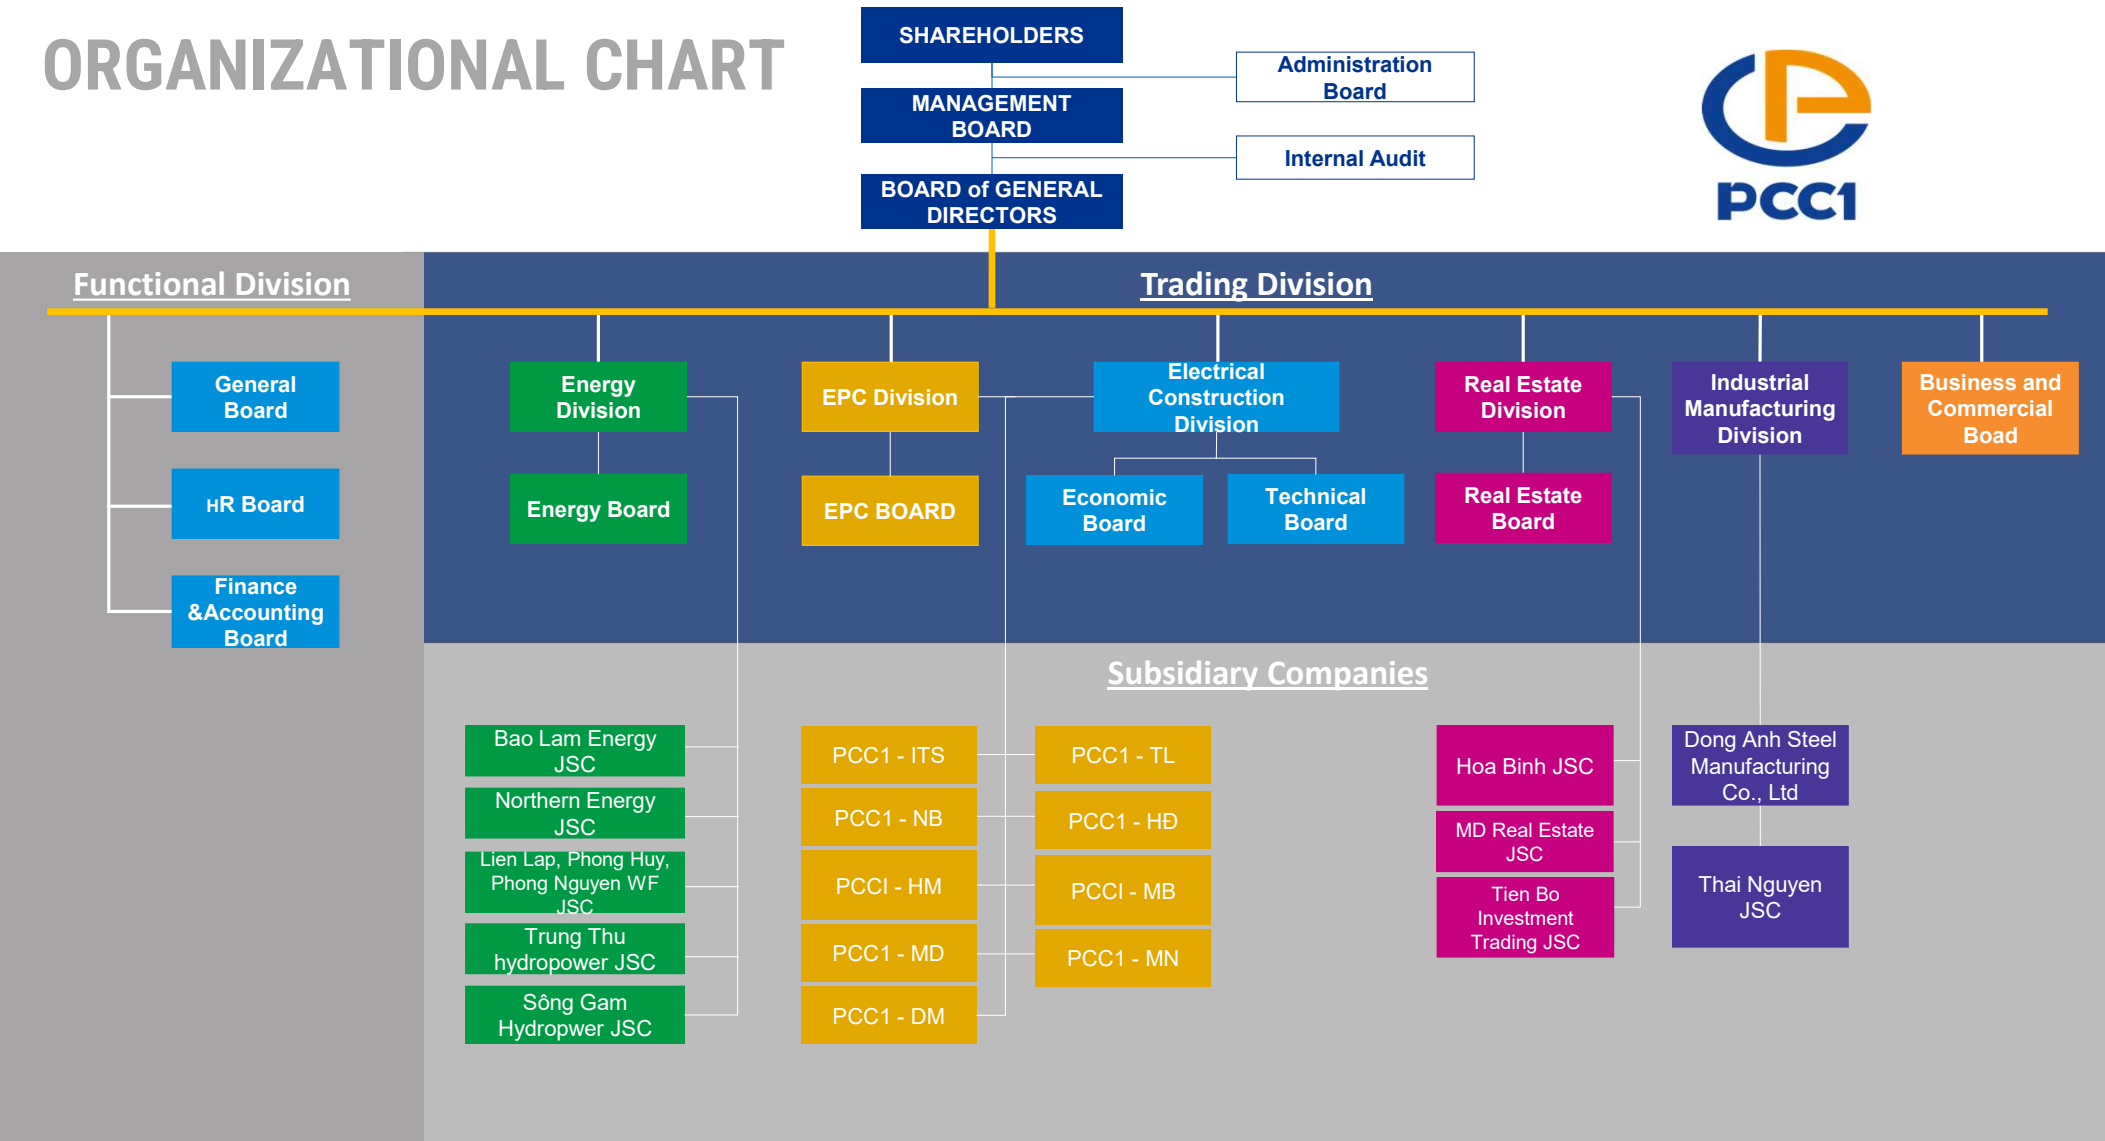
ORGANIZATIONAL CHART

SHAREHOLDERS

MANAGEMENT BOARD

BOARD of GENERAL DIRECTORS

Administration Board

Internal Audit

PCC1

Functional Division

Trading Division

General Board

HR Board

Finance &Accounting Board

Energy Division

Energy Board

EPC Division

EPC BOARD

Electrical Construction Division

Economic Board

Technical Board

Real Estate Division

Real Estate Board

Industrial Manufacturing Division

Business and Commercial Boad

Subsidiary Companies

Bao Lam Energy JSC

Northern Energy JSC

Lien Lap, Phong Huy, Phong Nguyen WF JSC

Trung Thu hydropower JSC

Sông Gam Hydropwer JSC

PCC1 - ITS

PCC1 - NB

PCCI - HM

PCC1 - MD

PCC1 - DM

PCC1 - TL

PCC1 - HĐ

PCCI - MB

PCC1 - MN

Hoa Binh JSC

MD Real Estate JSC

Tien Bo Investment Trading JSC

Dong Anh Steel Manufacturing Co., Ltd

Thai Nguyen JSC